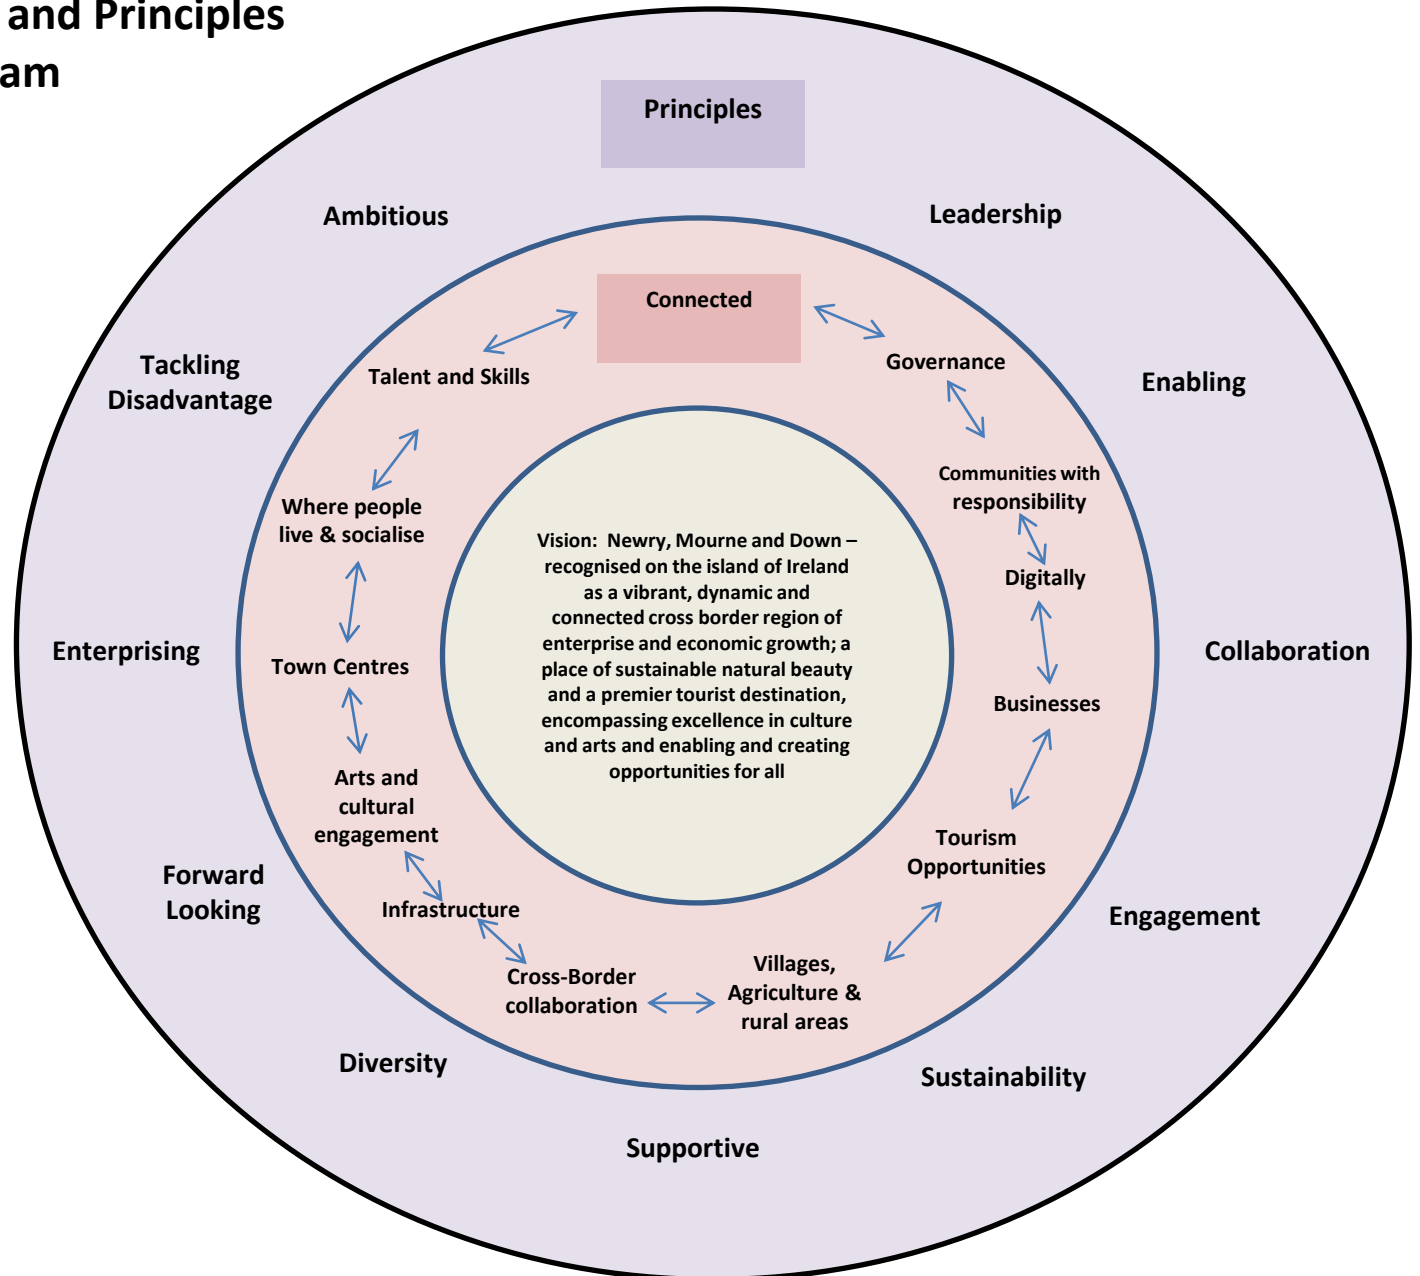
and Principles
am

Principles

Ambitious

Leadership

Tackling Disadvantage

Enabling

Enterprising

Collaboration

Forward Looking

Engagement

Diversity

Sustainability

Supportive

Connected

Talent and Skills

Governance

Communities with responsibility

Where people live & socialise

Digitally

Town Centres

Businesses

Arts and cultural engagement

Tourism Opportunities

Infrastructure

Cross-Border collaboration

Villages, Agriculture & rural areas

Vision: Newry, Mourne and Down – recognised on the island of Ireland as a vibrant, dynamic and connected cross border region of enterprise and economic growth; a place of sustainable natural beauty and a premier tourist destination, encompassing excellence in culture and arts and enabling and creating opportunities for all